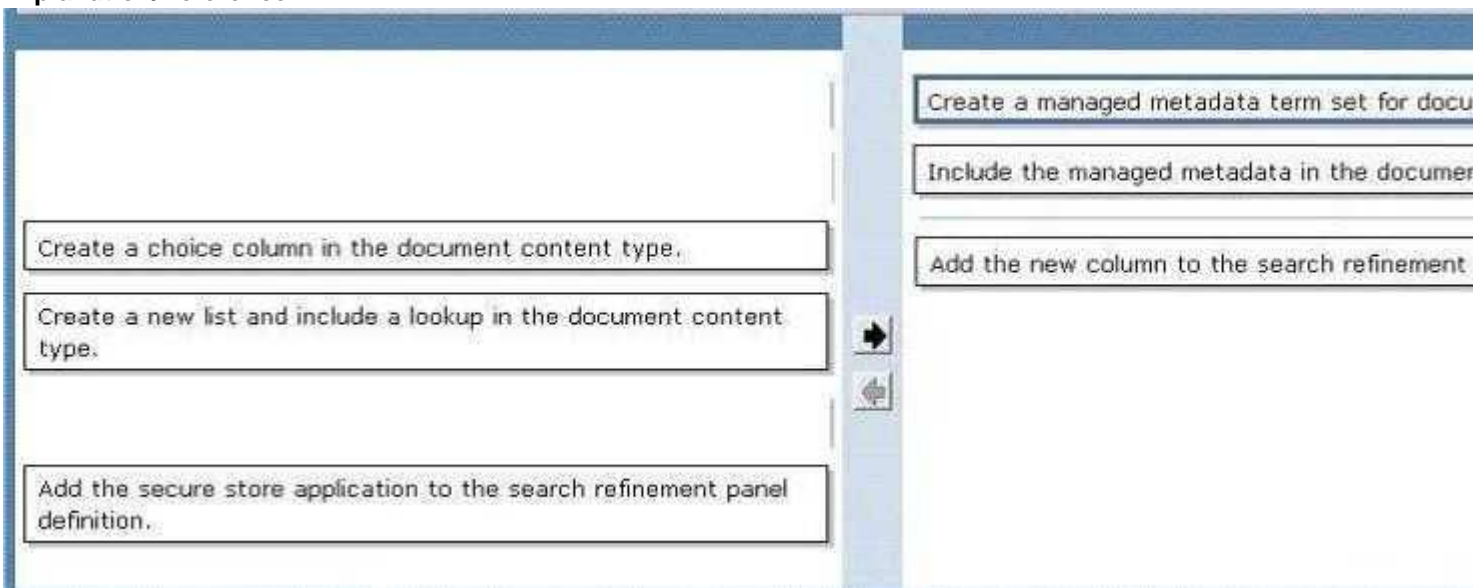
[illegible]

Create a choice column in the document content type.

Create a new list and include a lookup in the document content type.

Add the secure store application to the search refinement panel definition.

Create a managed metadata term set for docu

Include the managed metadata in the documer

Add the new column to the search refinement